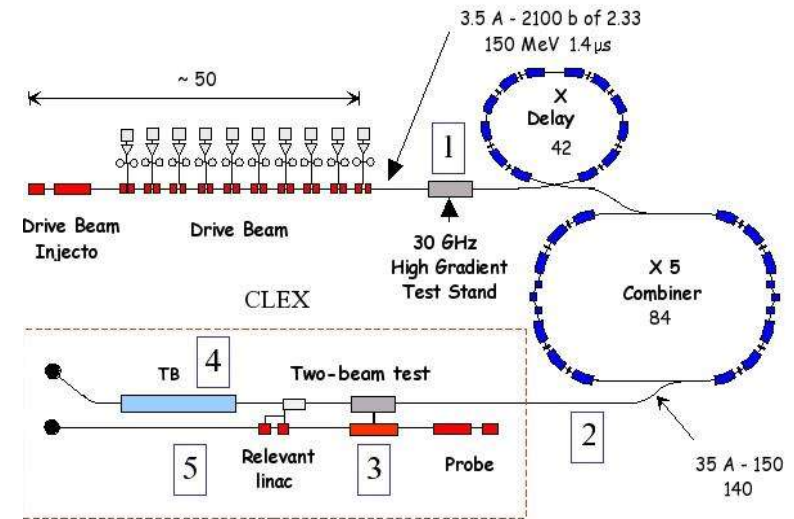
3.5 A - 2100 b of 2.33
150 MeV 1.4μs

~ 50

X
Delay
42

1

Drive Beam
Injecto

Drive Beam

30 GHz
High Gradient
Test Stand

X 5
Combiner
84

CLEX

TB

4

Two-beam test

2

5

Relevant
linac

3

Probe

35 A - 150
140